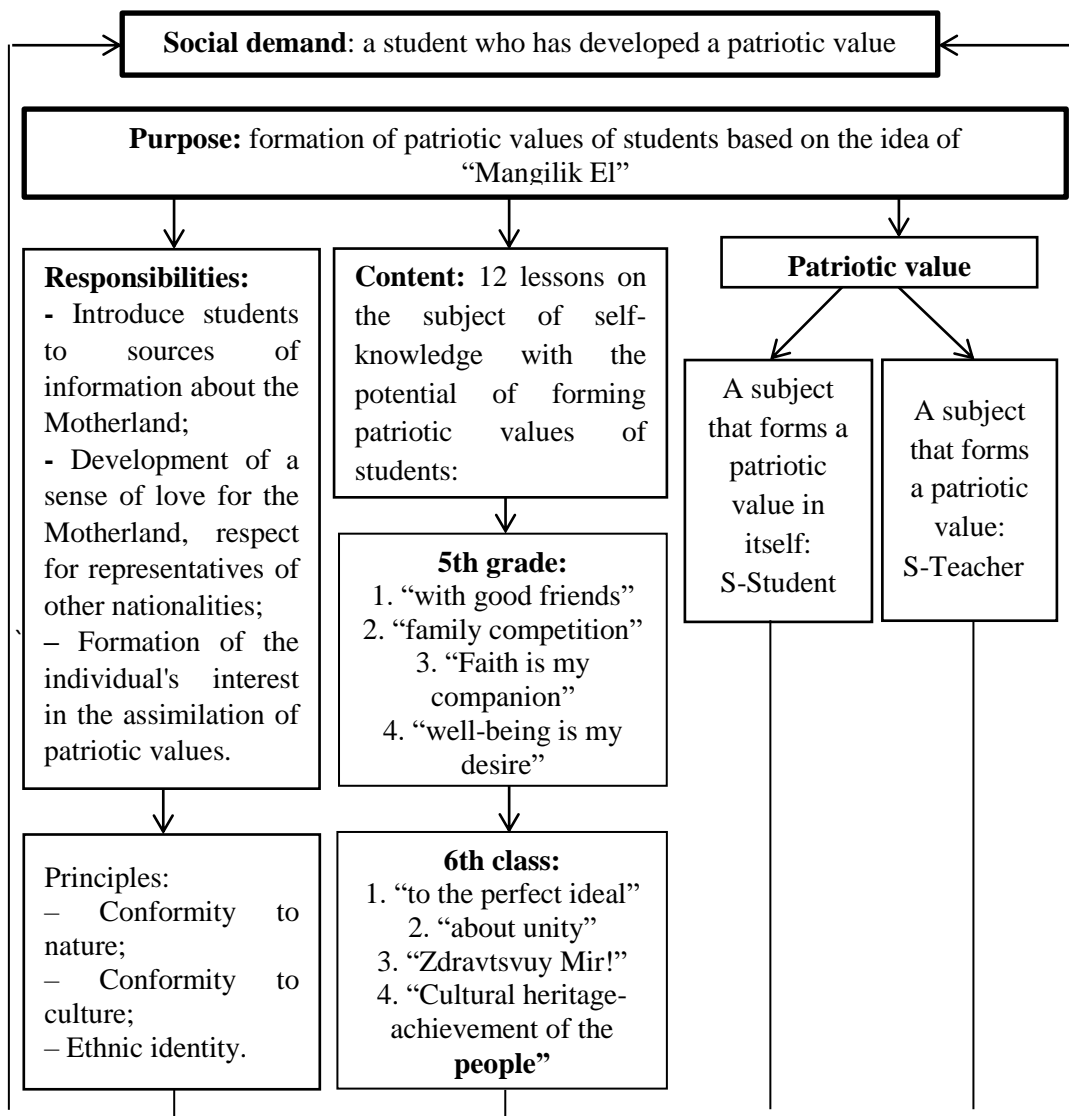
**Social demand**: a student who has developed a patriotic value

**Purpose:** formation of patriotic values of students based on the idea of "Mangilik El"

**Responsibilities:**
**-** Introduce students to sources of information about the Motherland;
**-** Development of a sense of love for the Motherland, respect for representatives of other nationalities;
– Formation of the individual's interest in the assimilation of patriotic values.

**Content:** 12 lessons on the subject of self-knowledge with the potential of forming patriotic values of students:

**Patriotic value**

A subject that forms a patriotic value in itself: S-Student

A subject that forms a patriotic value: S-Teacher

**5th grade:**
1. "with good friends"
2. "family competition"
3. "Faith is my companion"
4. "well-being is my desire"

Principles:
– Conformity to nature;
– Conformity to culture;
– Ethnic identity.

**6th class:**
1. "to the perfect ideal"
2. "about unity"
3. "Zdravtsvuy Mir!"
4. "Cultural heritage-achievement of the **people"**